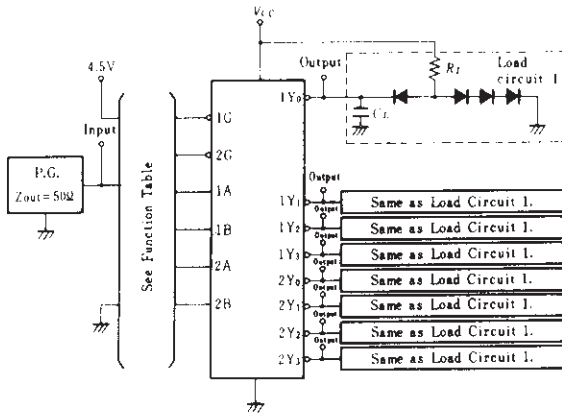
$V_{CC}$

4.5V

Input

P.G.
Zout = 50Ω

See Function Table

1G
2G
1A
1B
2A
2B

Output
1Y₀
$R_L$
Load circuit 1
$C_L$

Output
1Y₁ Output Same as Load Circuit 1.
1Y₂ Output Same as Load Circuit 1.
1Y₃ Output Same as Load Circuit 1.
2Y₀ Output Same as Load Circuit 1.
2Y₁ Output Same as Load Circuit 1.
2Y₂ Output Same as Load Circuit 1.
2Y₃ Same as Load Circuit 1.